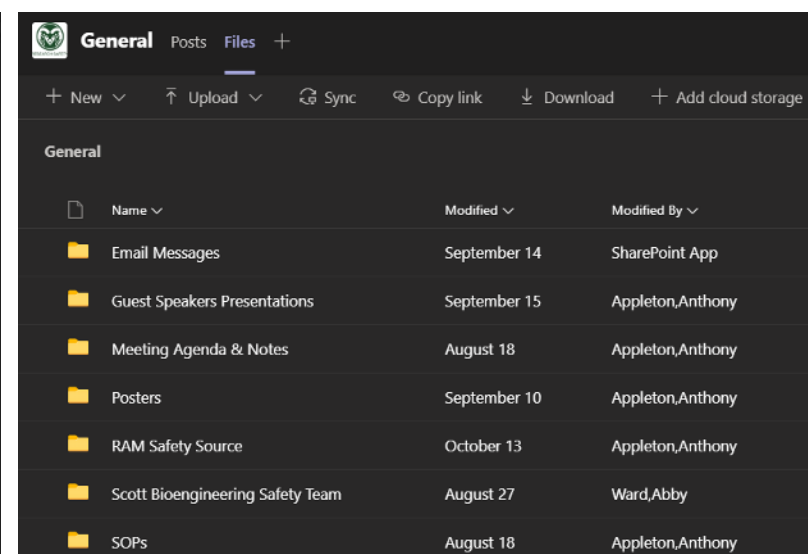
General Posts Files +

+ New ⌄ ⤒ Upload ⌄ Sync Copy link ⤓ Download + Add cloud storage

General

| Name ⌄ | Modified ⌄ | Modified By ⌄ |
|---|---|---|
| Email Messages | September 14 | SharePoint App |
| Guest Speakers Presentations | September 15 | Appleton,Anthony |
| Meeting Agenda & Notes | August 18 | Appleton,Anthony |
| Posters | September 10 | Appleton,Anthony |
| RAM Safety Source | October 13 | Appleton,Anthony |
| Scott Bioengineering Safety Team | August 27 | Ward,Abby |
| SOPs | August 18 | Appleton,Anthony |